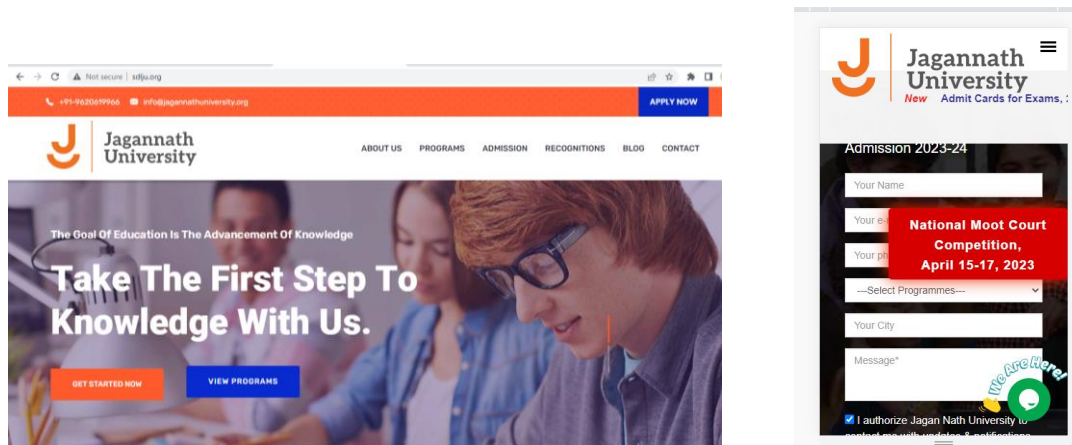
Not secure | sdjiu.org

+91-9620619966 info@jagannathuniversity.org APPLY NOW

Jagannath University

ABOUT US PROGRAMS ADMISSION RECOGNITIONS BLOG CONTACT

The Goal Of Education Is The Advancement Of Knowledge

Take The First Step To Knowledge With Us.

GET STARTED NOW VIEW PROGRAMS

Jagannath University

New Admit Cards for Exams, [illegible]

Admission 2023-24

Your Name

Your e-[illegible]

Your ph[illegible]

National Moot Court Competition, April 15-17, 2023

---Select Programmes---

Your City

Message*

We Are Here!

I authorize Jagan Nath University to contact me with updates & notifications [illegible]